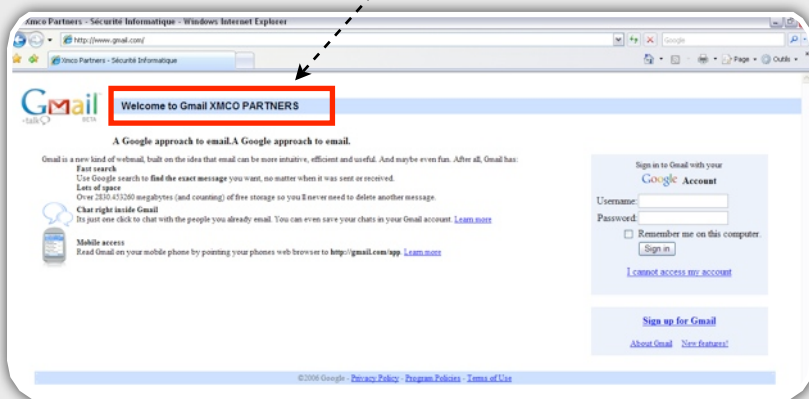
Xmco Partners - Sécurité Informatique - Windows Internet Explorer

http://www.gmail.com/

Google

Xmco Partners - Sécurité Informatique

Page · Outils ·

Gmail talk BETA

Welcome to Gmail XMCO PARTNERS

A Google approach to email.A Google approach to email.

Gmail is a new kind of webmail, built on the idea that email can be more intuitive, efficient and useful. And maybe even fun. After all, Gmail has:

Fast search
Use Google search to find the exact message you want, no matter when it was sent or received.

Lots of space
Over 2830.453260 megabytes (and counting) of free storage so you'll never need to delete another message.

Chat right inside Gmail
It's just one click to chat with the people you already email. You can even save your chats in your Gmail account. Learn more

Mobile access
Read Gmail on your mobile phone by pointing your phones web browser to http://gmail.com/app. Learn more

Sign in to Gmail with your
Google Account

Username:
Password:
Remember me on this computer.
Sign in

I cannot access my account

Sign up for Gmail

About Gmail New features!

©2006 Google - Privacy Policy - Program Policies - Terms of Use